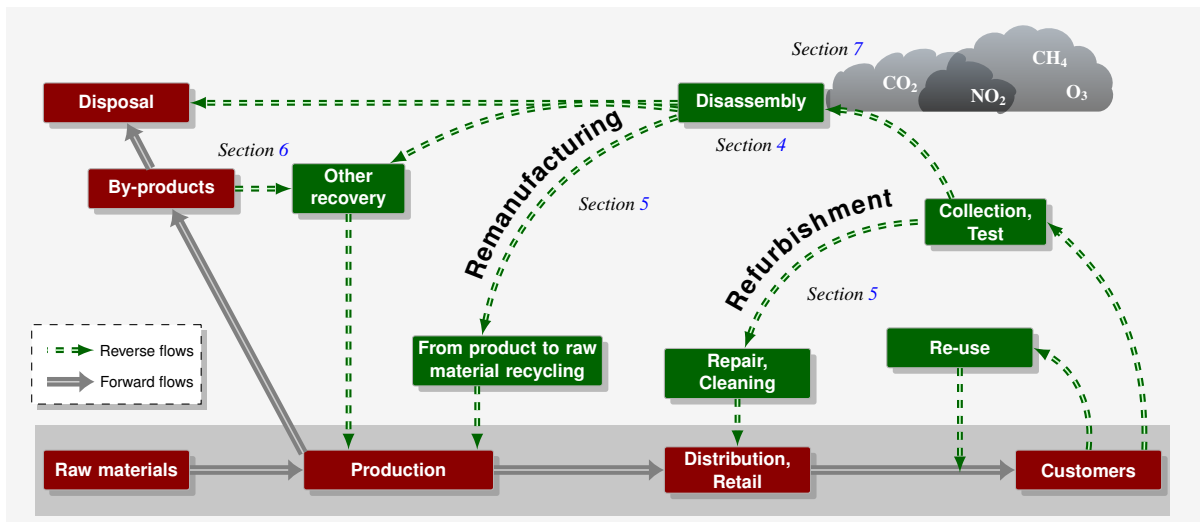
Section 7

$CO_2$

$NO_2$

$CH_4$

$O_3$

Disposal

Disassembly

Section 6

Section 4

By-products

Other recovery

Remanufacturing

Section 5

Refurbishment

Collection, Test

Section 5

From product to raw material recycling

Repair, Cleaning

Re-use

Reverse flows

Forward flows

Raw materials

Production

Distribution, Retail

Customers